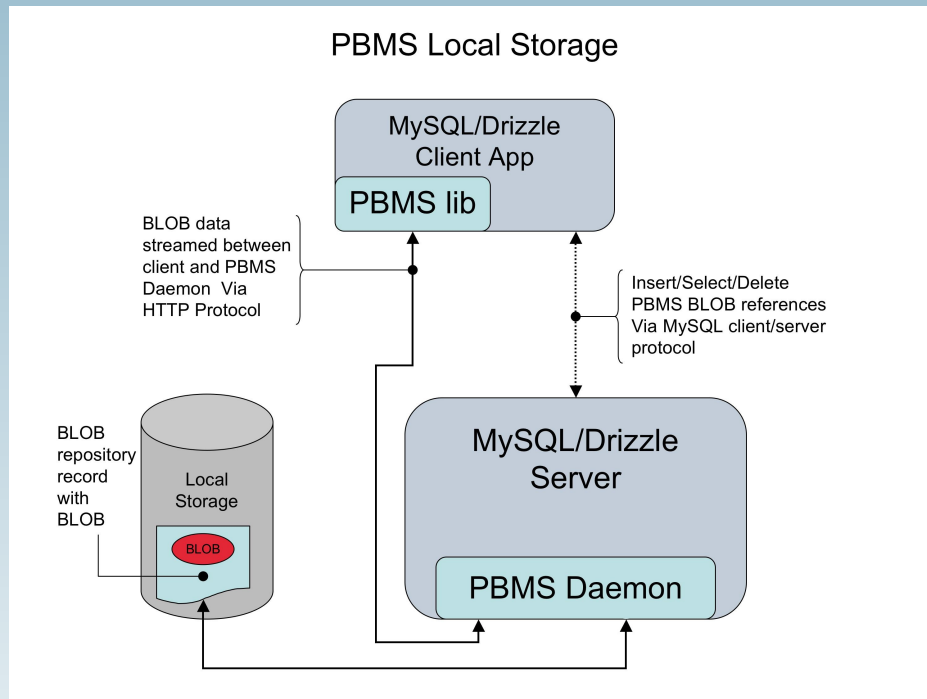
PBMS Local Storage

MySQL/Drizzle Client App

PBMS lib

BLOB data streamed between client and PBMS Daemon Via HTTP Protocol

Insert/Select/Delete PBMS BLOB references Via MySQL client/server protocol

BLOB repository record with BLOB

Local Storage

BLOB

MySQL/Drizzle Server

PBMS Daemon